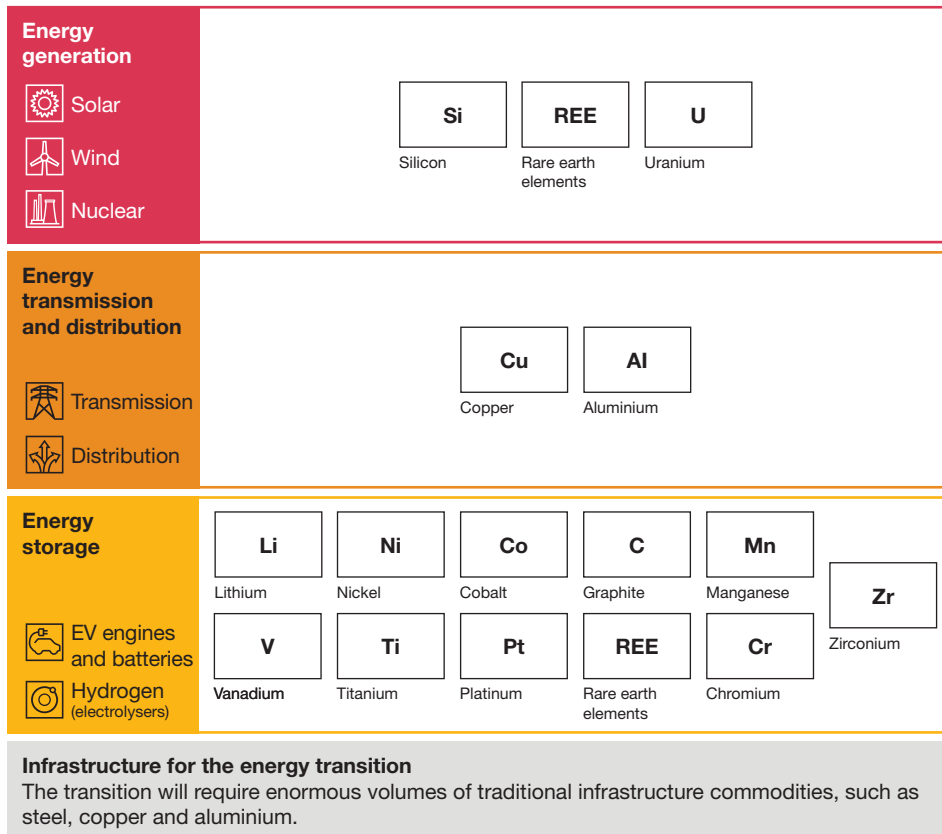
Energy generation

Solar

Wind

Nuclear

Si
Silicon

REE
Rare earth elements

U
Uranium

Energy transmission and distribution

Transmission

Distribution

Cu
Copper

Al
Aluminium

Energy storage

EV engines and batteries

Hydrogen (electrolysers)

Li
Lithium

Ni
Nickel

Co
Cobalt

C
Graphite

Mn
Manganese

Zr
Zirconium

V
Vanadium

Ti
Titanium

Pt
Platinum

REE
Rare earth elements

Cr
Chromium

Infrastructure for the energy transition
The transition will require enormous volumes of traditional infrastructure commodities, such as steel, copper and aluminium.